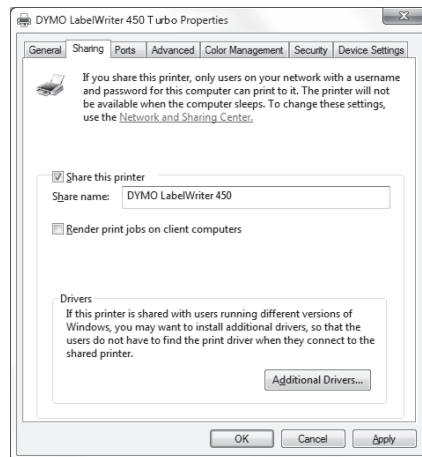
DYMO LabelWriter 450 Turbo Properties

General | Sharing | Ports | Advanced | Color Management | Security | Device Settings

If you share this printer, only users on your network with a username and password for this computer can print to it. The printer will not be available when the computer sleeps. To change these settings, use the Network and Sharing Center.

Share this printer

Share name: DYMO LabelWriter 450

Render print jobs on client computers

Drivers

If this printer is shared with users running different versions of Windows, you may want to install additional drivers, so that the users do not have to find the print driver when they connect to the shared printer.

Additional Drivers...

OK Cancel Apply